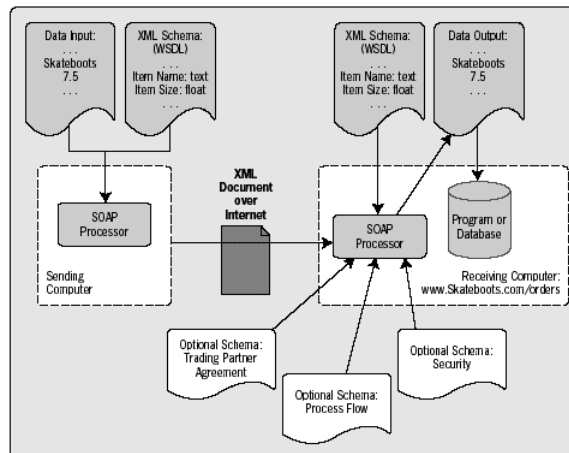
Data Input:
. . .
Skateboots
7.5
. . .

XML Schema:
(WSDL)
. . .
Item Name: text
Item Size: float
. . .

XML Schema:
(WSDL)
. . .
Item Name: text
Item Size: float
. . .

Data Output:
. . .
Skateboots
7.5
. . .

SOAP
Processor

XML
Document
over
Internet

SOAP
Processor

Program or
Database

Sending
Computer

Receiving Computer:
www.Skateboots.com/orders

Optional Schema:
Trading Partner
Agreement

Optional Schema:
Process Flow

Optional Schema:
Security